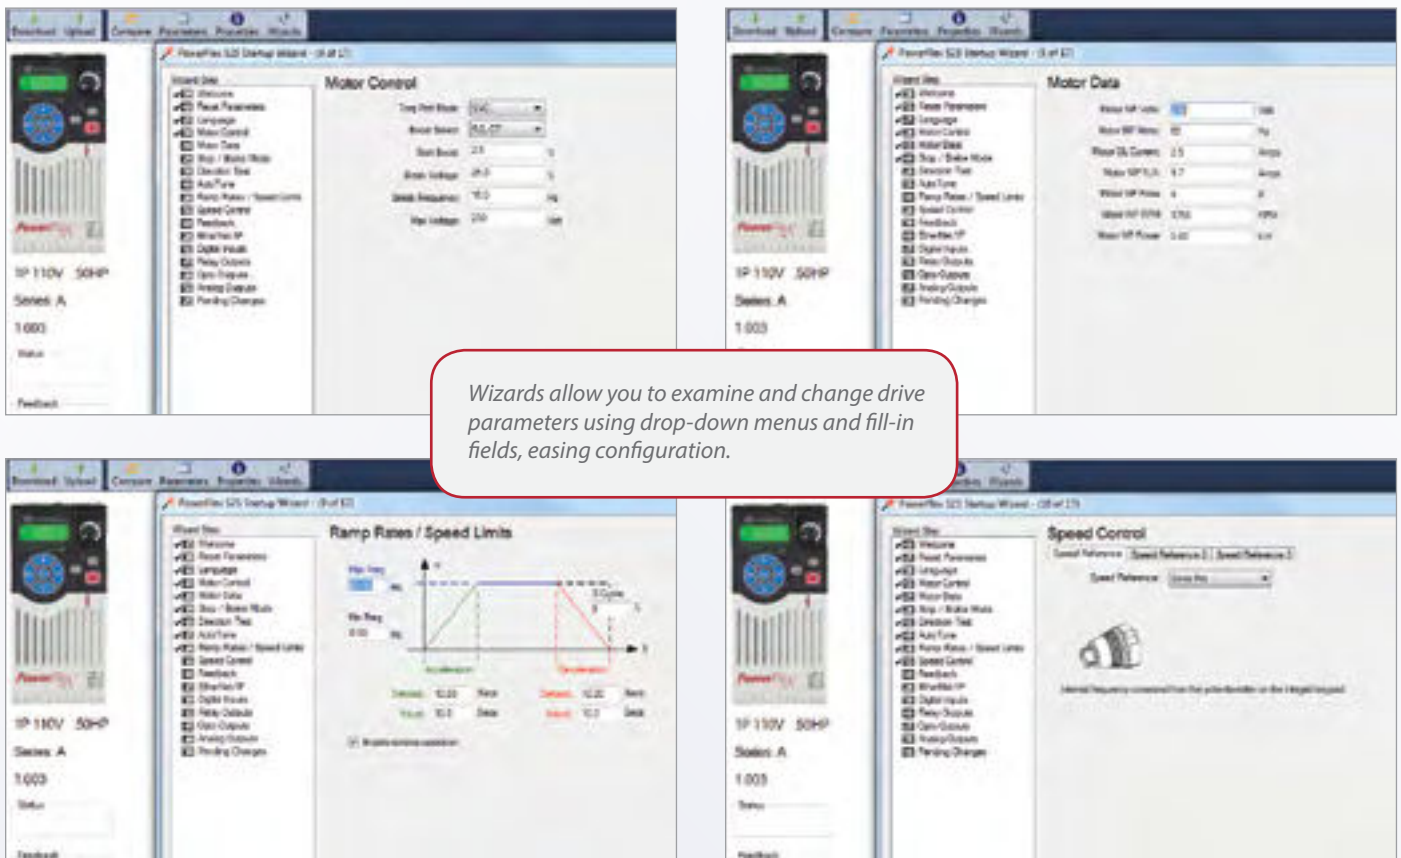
Download Upload Compare Parameters Properties Wizards

PowerFlex 525 Startup Wizard - (4 of 17)

Wizard Step
Welcome
Reset Parameters
Language
Motor Control
Motor Data
Stop / Brake Mode
Direction Test
AutoTune
Ramp Rates / Speed Limits
Speed Control
Feedback
EtherNet/IP
Digital Inputs
Relay Outputs
Opto Outputs
Analog Outputs
Pending Changes

Motor Control

1P 110V .50HP
Series A
1.003
Status
Feedback

Download Upload Compare Parameters Properties Wizards

PowerFlex 525 Startup Wizard - (5 of 17)

Motor Data

1P 110V .50HP
Series A
1.003

Wizards allow you to examine and change drive parameters using drop-down menus and fill-in fields, easing configuration.

Download Upload Compare Parameters Properties Wizards

PowerFlex 525 Startup Wizard

Ramp Rates / Speed Limits

Max Freq
Min Freq
Acceleration
Deceleration

1P 110V .50HP
Series A
1.003
Status
Feedback

PowerFlex 525 Startup Wizard - (10 of 17)

Speed Control

Speed Reference
Speed Reference 2
Speed Reference 3

1P 110V .50HP
Series A
1.003
Status
Feedback